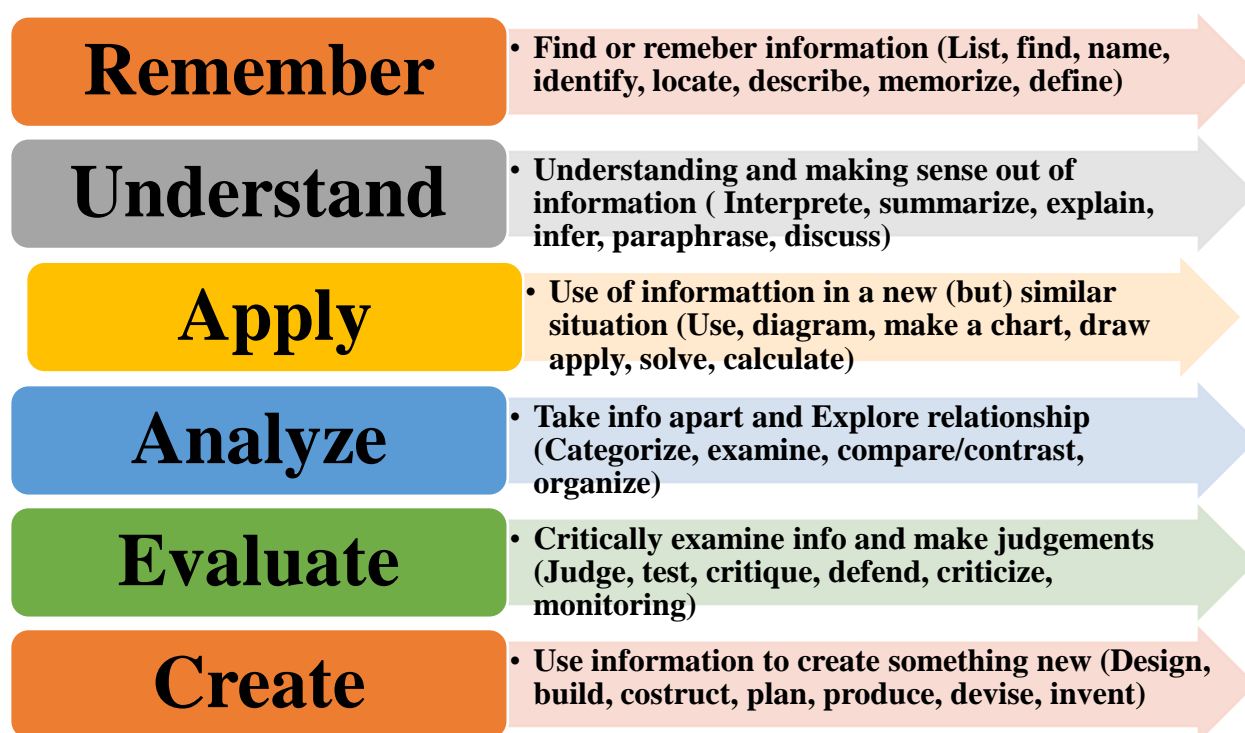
Remember

• Find or remeber information (List, find, name, identify, locate, describe, memorize, define)

Understand

• Understanding and making sense out of information ( Interprete, summarize, explain, infer, paraphrase, discuss)

Apply

• Use of informattion in a new (but) similar situation (Use, diagram, make a chart, draw apply, solve, calculate)

Analyze

• Take info apart and Explore relationship (Categorize, examine, compare/contrast, organize)

Evaluate

• Critically examine info and make judgements (Judge, test, critique, defend, criticize, monitoring)

Create

• Use information to create something new (Design, build, costruct, plan, produce, devise, invent)